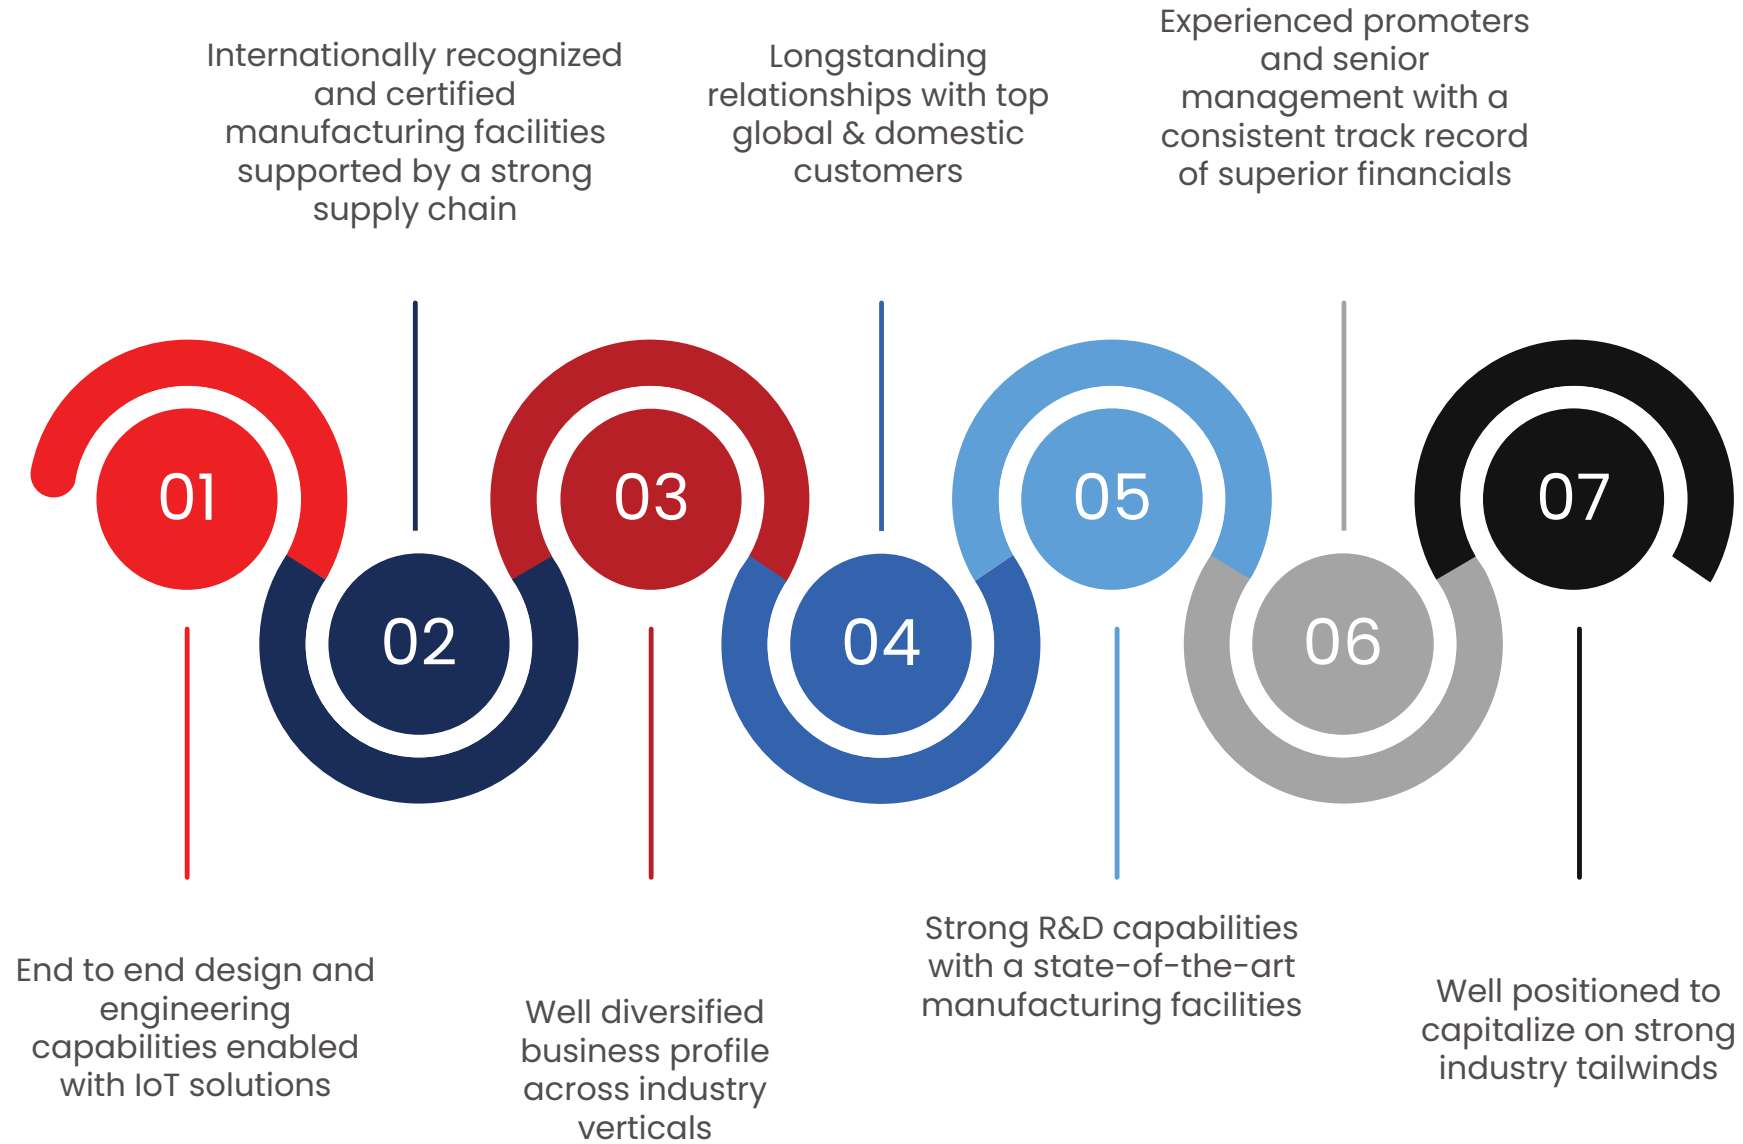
Internationally recognized and certified manufacturing facilities supported by a strong supply chain

Longstanding relationships with top global & domestic customers

Experienced promoters and senior management with a consistent track record of superior financials

01

02

03

04

05

06

07

End to end design and engineering capabilities enabled with IoT solutions

Well diversified business profile across industry verticals

Strong R&D capabilities with a state-of-the-art manufacturing facilities

Well positioned to capitalize on strong industry tailwinds